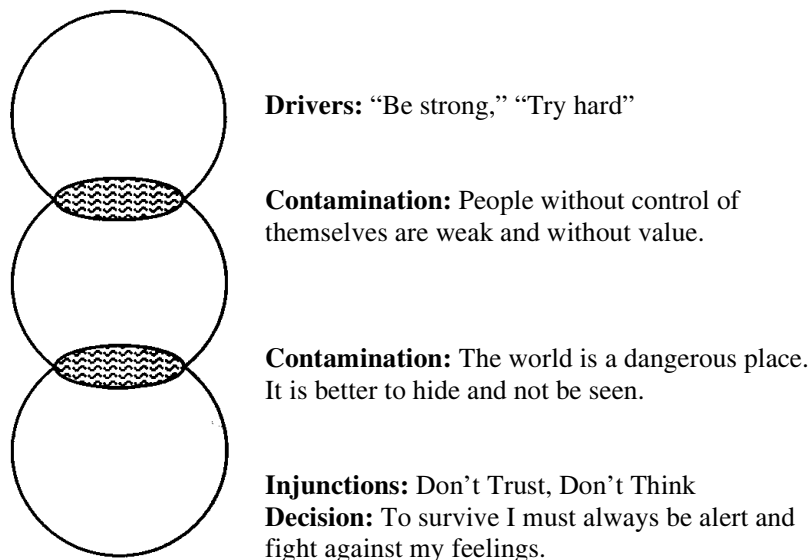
**Drivers:** “Be strong,” “Try hard”

**Contamination:** People without control of themselves are weak and without value.

**Contamination:** The world is a dangerous place. It is better to hide and not be seen.

**Injunctions:** Don’t Trust, Don’t Think
**Decision:** To survive I must always be alert and fight against my feelings.